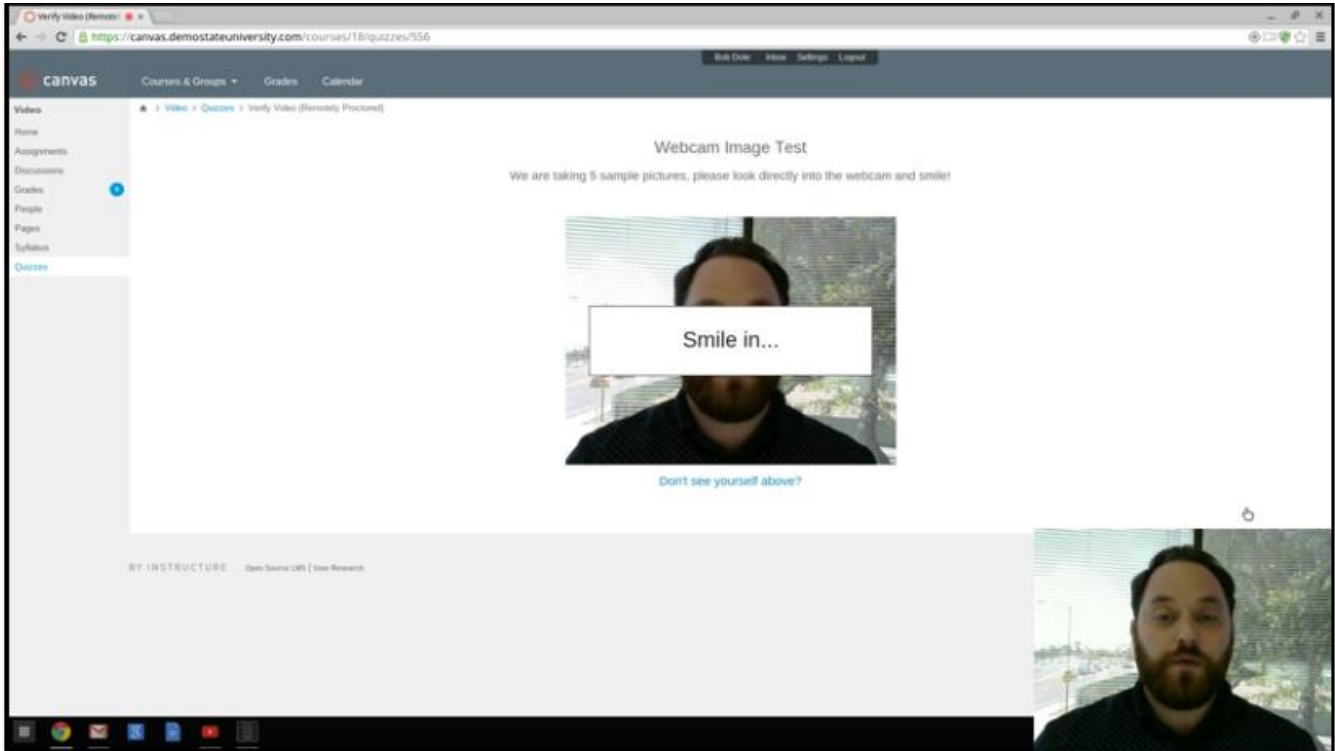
Verify Video (Remote

https://canvas.demostateuniversity.com/courses/18/quizzes/556

Bob Dole Inbox Settings Logout

canvas

Courses & Groups Grades Calendar

Video
Home
Assignments
Discussions
Grades
People
Pages
Syllabus
Quizzes

Video > Quizzes > Verify Video (Remotely Proctored)

Webcam Image Test

We are taking 5 sample pictures, please look directly into the webcam and smile!

Smile in...

Don't see yourself above?

BY INSTRUCTURE Open Source LMS | User Research